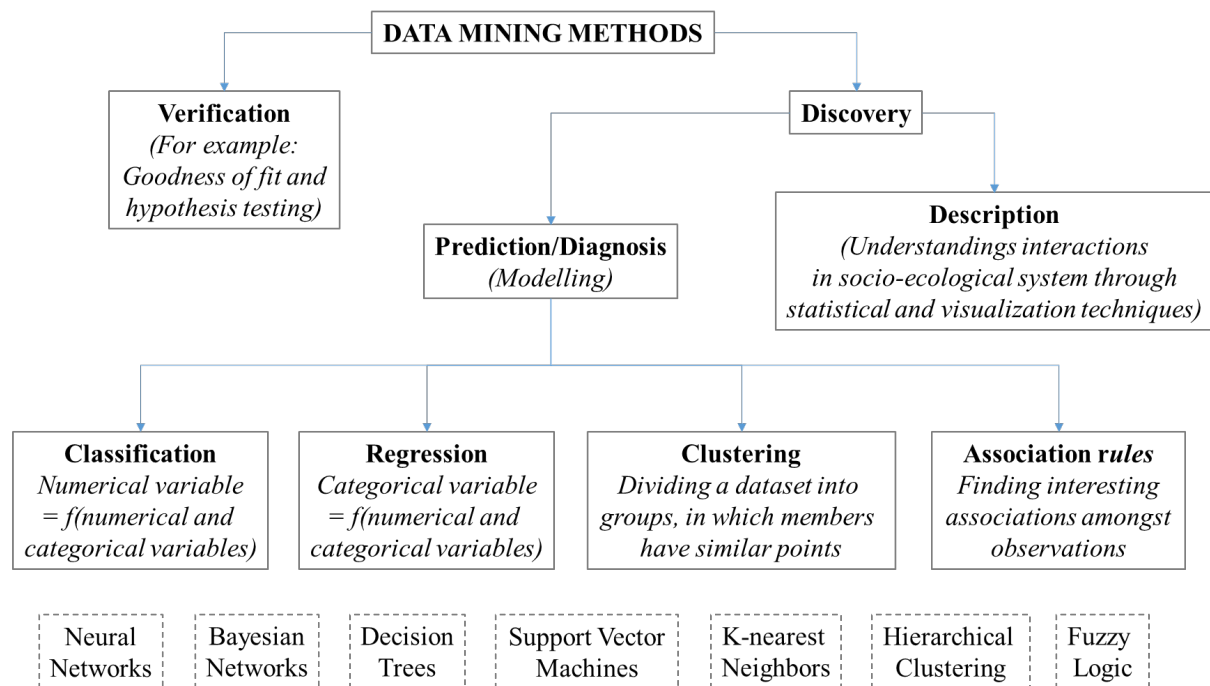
DATA MINING METHODS

Verification
(For example: Goodness of fit and hypothesis testing)

Discovery

Prediction/Diagnosis
(Modelling)

Description
(Understandings interactions in socio-ecological system through statistical and visualization techniques)

Classification
Numerical variable = f(numerical and categorical variables)

Regression
Categorical variable = f(numerical and categorical variables)

Clustering
Dividing a dataset into groups, in which members have similar points

Association rules
Finding interesting associations amongst observations

Neural Networks

Bayesian Networks

Decision Trees

Support Vector Machines

K-nearest Neighbors

Hierarchical Clustering

Fuzzy Logic